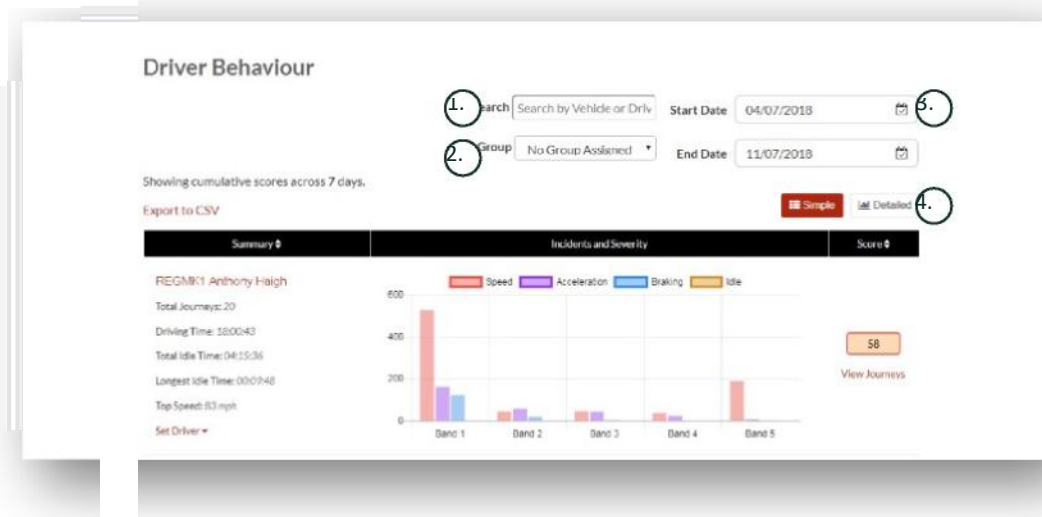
Driver Behaviour

1. earch Search by Vehicle or Driv

Start Date 04/07/2018

3.

2. Group No Group Assigned

End Date 11/07/2018

Showing cumulative scores across 7 days.

Export to CSV

Simple

Detailed

4.

| Summary | Incidents and Severity | Score |
|---|---|---|
| REGMK1 Anthony Haigh<br>Total Journeys: 20<br>Driving Time: 18:00:43<br>Total Idle Time: 04:15:36<br>Longest Idle Time: 00:09:48<br>Top Speed: 83 mph<br>Set Driver | Speed Acceleration Braking Idle<br>600<br>400<br>200<br>0<br>Band 1 Band 2 Band 3 Band 4 Band 5 | 58<br>View Journeys |